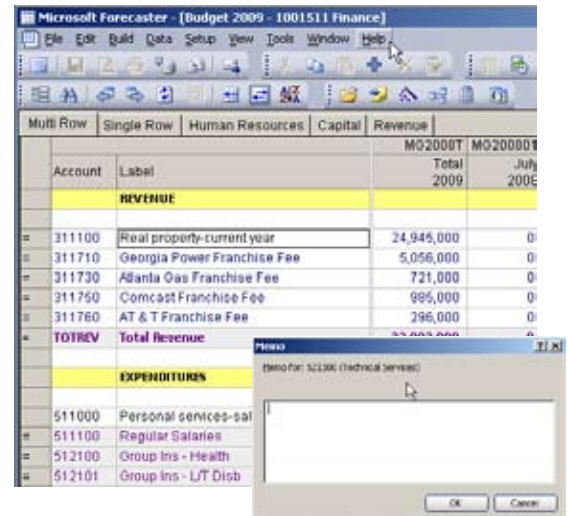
Microsoft Forecaster - [Budget 2009 - 1001511 Finance]

File Edit Build Data Setup View Tools Window Help

Multi Row | Single Row | Human Resources | Capital | Revenue

|  | Account | Label | M02000T Total 2009 | M020000 July 2008 |
|---|---|---|---|---|
|  |  | REVENUE |  |  |
| = | 311100 | Real property-current year | 24,945,000 | 0 |
| = | 311710 | Georgia Power Franchise Fee | 5,056,000 | 0 |
| = | 311730 | Atlanta Gas Franchise Fee | 721,000 | 0 |
| = | 311750 | Comcast Franchise Fee | 985,000 | 0 |
| = | 311760 | AT & T Franchise Fee | 296,000 | 0 |
| = | TOTREV | Total Revenue | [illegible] | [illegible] |
|  |  | EXPENDITURES |  |  |
|  | 511000 | Personal services-sal |  |  |
| = | 511100 | Regular Salaries |  |  |
| = | 512100 | Group Ins - Health |  |  |
| = | 512101 | Group Ins - L/T Disb |  |  |

Memo

Memo for: 521300 (Technical Services)

OK Cancel